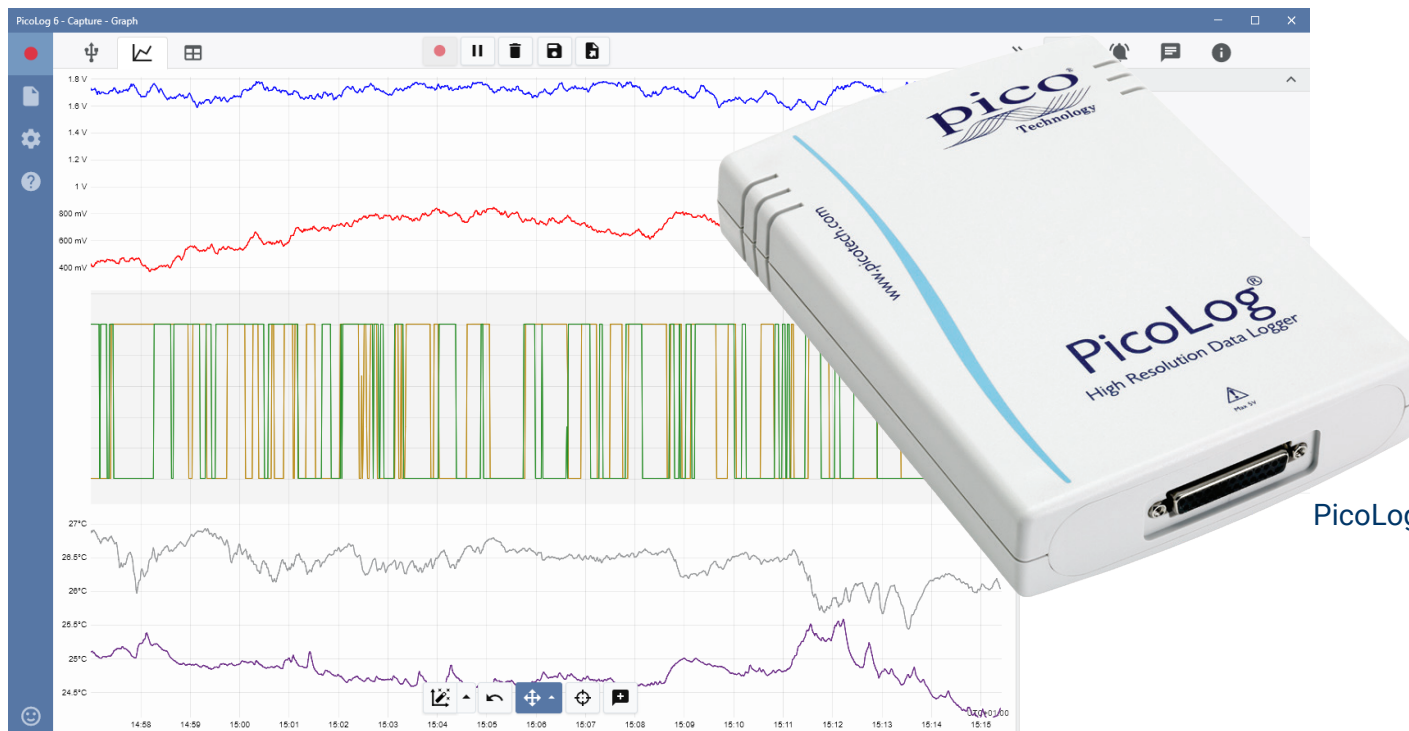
PicoLog 6 - Capture - Graph

1.8 V
1.6 V
1.4 V
1.2 V
1 V
800 mV
600 mV
400 mV

27°C
26.5°C
26°C
25.5°C
25°C
24.5°C

14:58 14:59 15:00 15:01 15:02 15:03 15:04 15:05 15:06 15:07 15:08 15:09 15:10 15:11 15:12 15:13 15:14 15:15

pico Technology

www.picotech.com

PicoLog®
High Resolution Data Logger

Max 5V

PicoLog